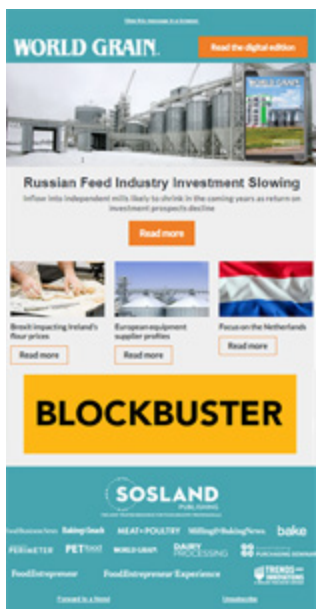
View this message in a browser

WORLD GRAIN.

Read the digital edition

Russian Feed Industry Investment Slowing

Inflow into independent mills likely to shrink in the coming years as return on investment prospects decline

Read more

Brexit impacting Ireland's flour prices

Read more

European equipment supplier profiles

Read more

Focus on the Netherlands

Read more

BLOCKBUSTER

SOSLAND PUBLISHING

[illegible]

Food Business News  Baking & Snack  MEAT+POULTRY  Milling & Baking News  bake

PERIMETER  PETfood  WORLD GRAIN  DAIRY PROCESSING  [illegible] PURCHASING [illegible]

FoodEntrepreneur  FoodEntrepreneur Experience  TRENDS & INNOVATIONS

Forward to a friend  Unsubscribe